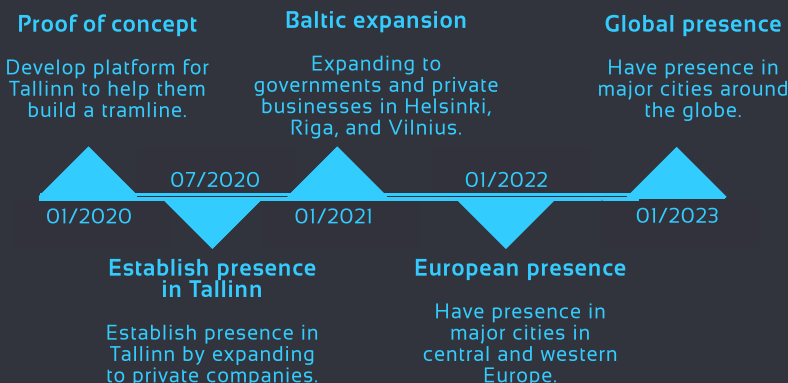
Proof of concept

Develop platform for Tallinn to help them build a tramline.

Baltic expansion

Expanding to governments and private businesses in Helsinki, Riga, and Vilnius.

Global presence

Have presence in major cities around the globe.

07/2020

01/2022

01/2020

01/2021

01/2023

Establish presence in Tallinn

Establish presence in Tallinn by expanding to private companies.

European presence

Have presence in major cities in central and western Europe.